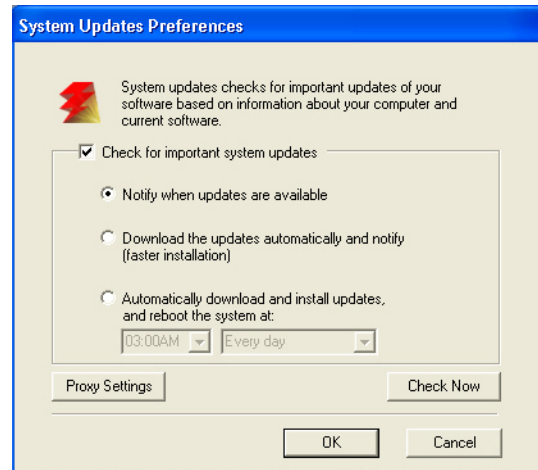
System Updates Preferences

System updates checks for important updates of your software based on information about your computer and current software.

Check for important system updates

Notify when updates are available

Download the updates automatically and notify (faster installation)

Automatically download and install updates, and reboot the system at:

03:00AM

Every day

Proxy Settings

Check Now

OK

Cancel